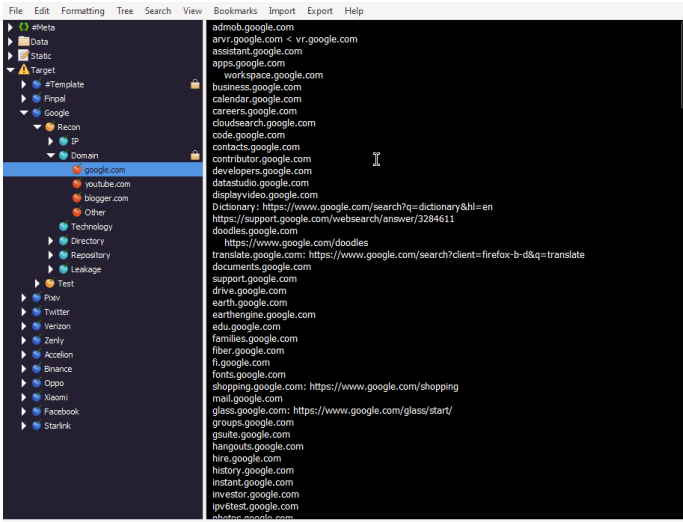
File Edit Formatting Tree Search View Bookmarks Import Export Help

#Meta
Data
Static
Target
#Template
Finpal
Google
Recon
IP
Domain
google.com
youtube.com
blogger.com
Other
Technology
Directory
Repository
Leakage
Test
Pixiv
Twitter
Verizon
Zenly
Accelion
Binance
Oppo
Xiaomi
Facebook
Starlink

admob.google.com
arvr.google.com < vr.google.com
assistant.google.com
apps.google.com
workspace.google.com
business.google.com
calendar.google.com
careers.google.com
cloudsearch.google.com
code.google.com
contacts.google.com
contributor.google.com
developers.google.com
datastudio.google.com
displayvideo.google.com
Dictionary: https://www.google.com/search?q=dictionary&hl=en
https://support.google.com/websearch/answer/3284611
doodles.google.com
https://www.google.com/doodles
translate.google.com: https://www.google.com/search?client=firefox-b-d&q=translate
documents.google.com
support.google.com
drive.google.com
earth.google.com
earthengine.google.com
edu.google.com
families.google.com
fiber.google.com
fi.google.com
fonts.google.com
shopping.google.com: https://www.google.com/shopping
mail.google.com
glass.google.com: https://www.google.com/glass/start/
groups.google.com
gsuite.google.com
hangouts.google.com
hire.google.com
history.google.com
instant.google.com
investor.google.com
ipv6test.google.com
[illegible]